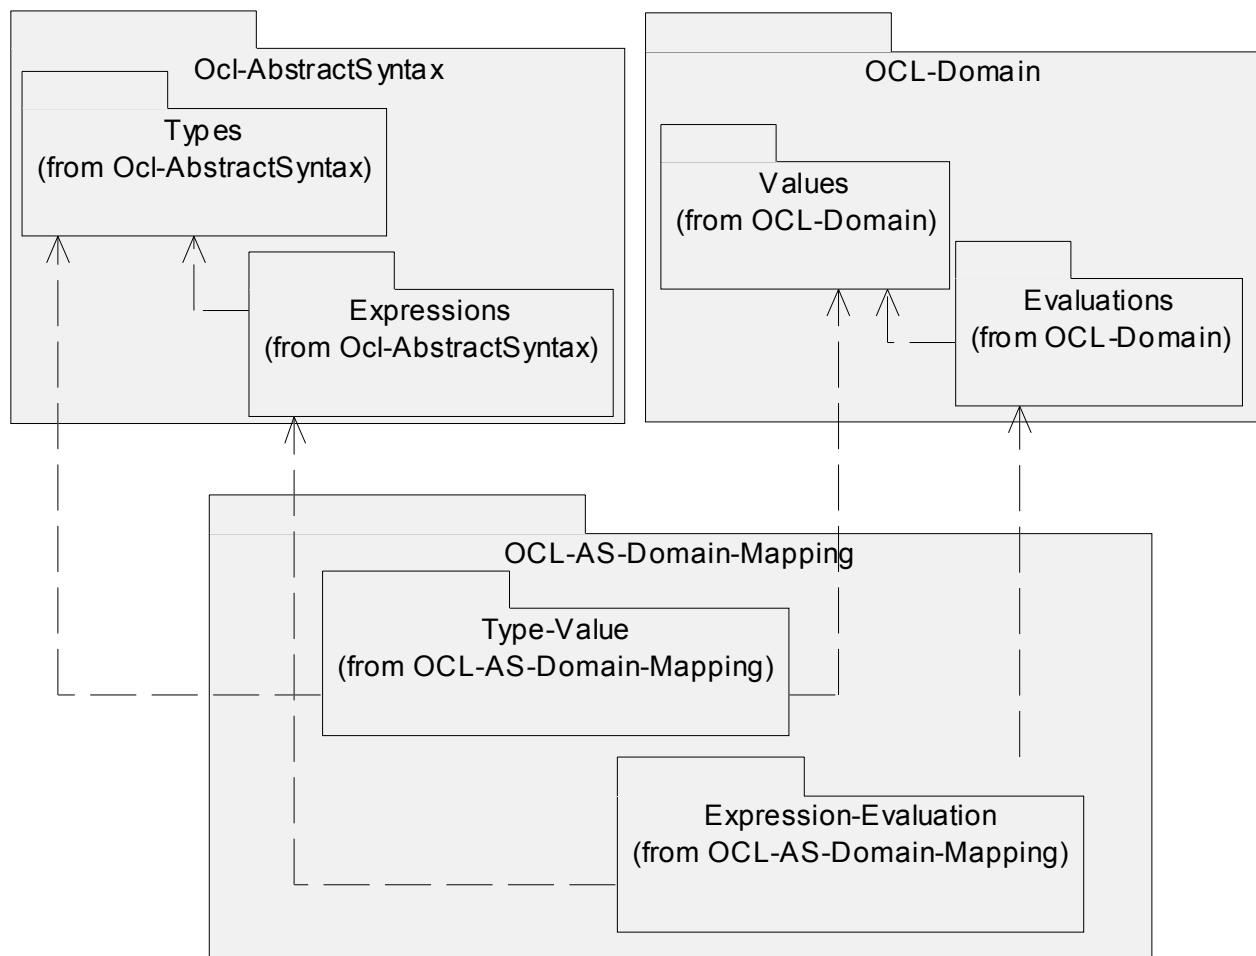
Ocl-AbstractSyntax

Types
(from Ocl-AbstractSyntax)

Expressions
(from Ocl-AbstractSyntax)

OCL-Domain

Values
(from OCL-Domain)

Evaluations
(from OCL-Domain)

OCL-AS-Domain-Mapping

Type-Value
(from OCL-AS-Domain-Mapping)

Expression-Evaluation
(from OCL-AS-Domain-Mapping)